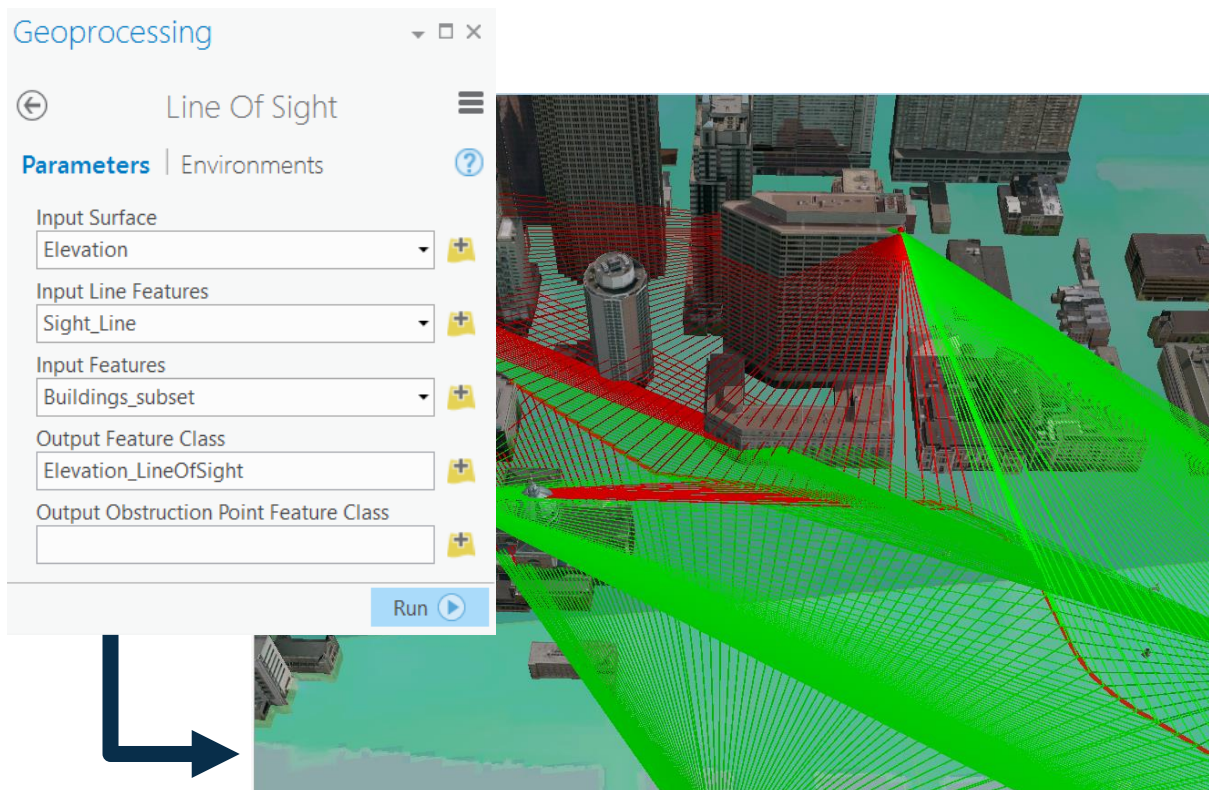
Geoprocessing

Line Of Sight

Parameters | Environments

Input Surface
Elevation

Input Line Features
Sight_Line

Input Features
Buildings_subset

Output Feature Class
Elevation_LineOfSight

Output Obstruction Point Feature Class

Run